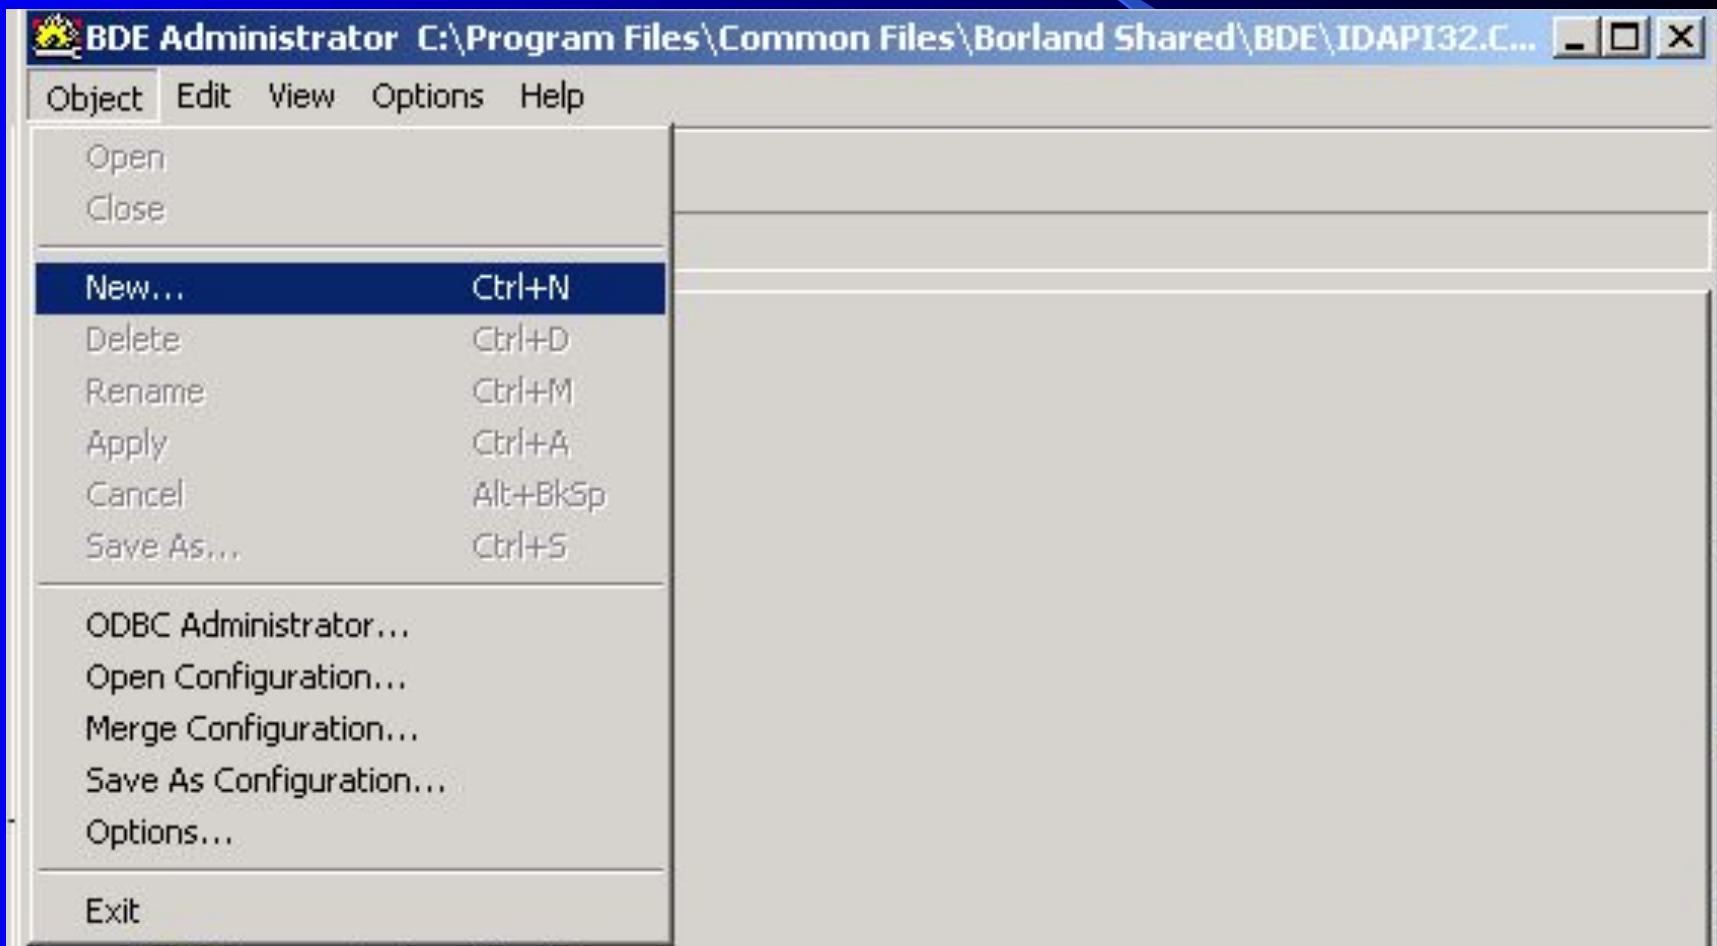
BDE Administrator C:\Program Files\Common Files\Borland Shared\BDE\IDAPI32.C...

Object Edit View Options Help

Open
Close

New... Ctrl+N
Delete Ctrl+D
Rename Ctrl+M
Apply Ctrl+A
Cancel Alt+BkSp
Save As... Ctrl+S

ODBC Administrator...
Open Configuration...
Merge Configuration...
Save As Configuration...
Options...

Exit